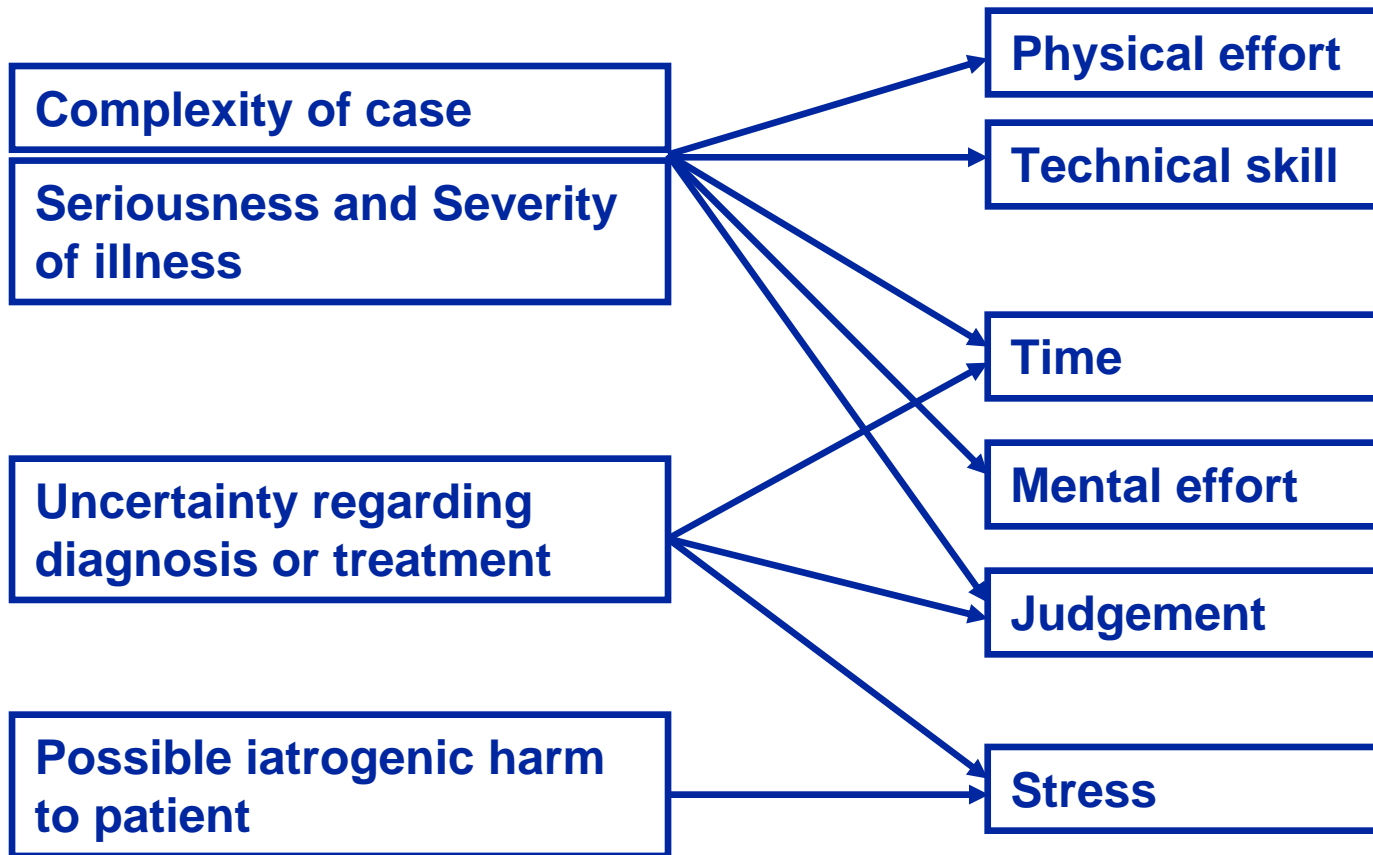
Complexity of case

Seriousness and Severity of illness

Uncertainty regarding diagnosis or treatment

Possible iatrogenic harm to patient

Physical effort

Technical skill

Time

Mental effort

Judgement

Stress